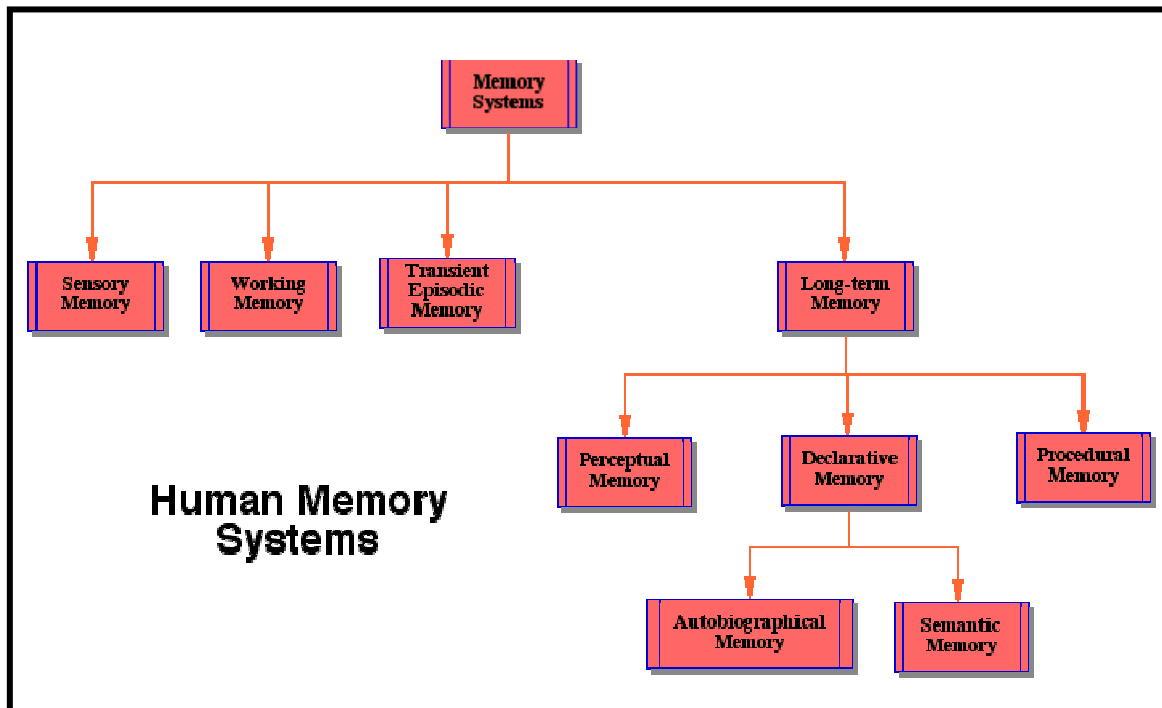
Memory Systems

Sensory Memory

Working Memory

Transient Episodic Memory

Long-term Memory

Perceptual Memory

Declarative Memory

Procedural Memory

Human Memory Systems

Autobiographical Memory

Semantic Memory